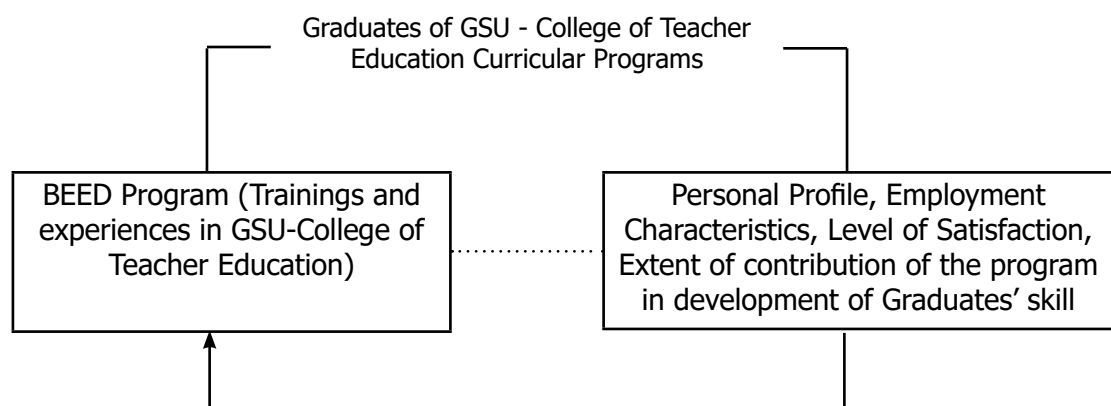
Graduates of GSU - College of Teacher Education Curricular Programs

BEED Program (Trainings and experiences in GSU-College of Teacher Education)

Personal Profile, Employment Characteristics, Level of Satisfaction, Extent of contribution of the program in development of Graduates' skill